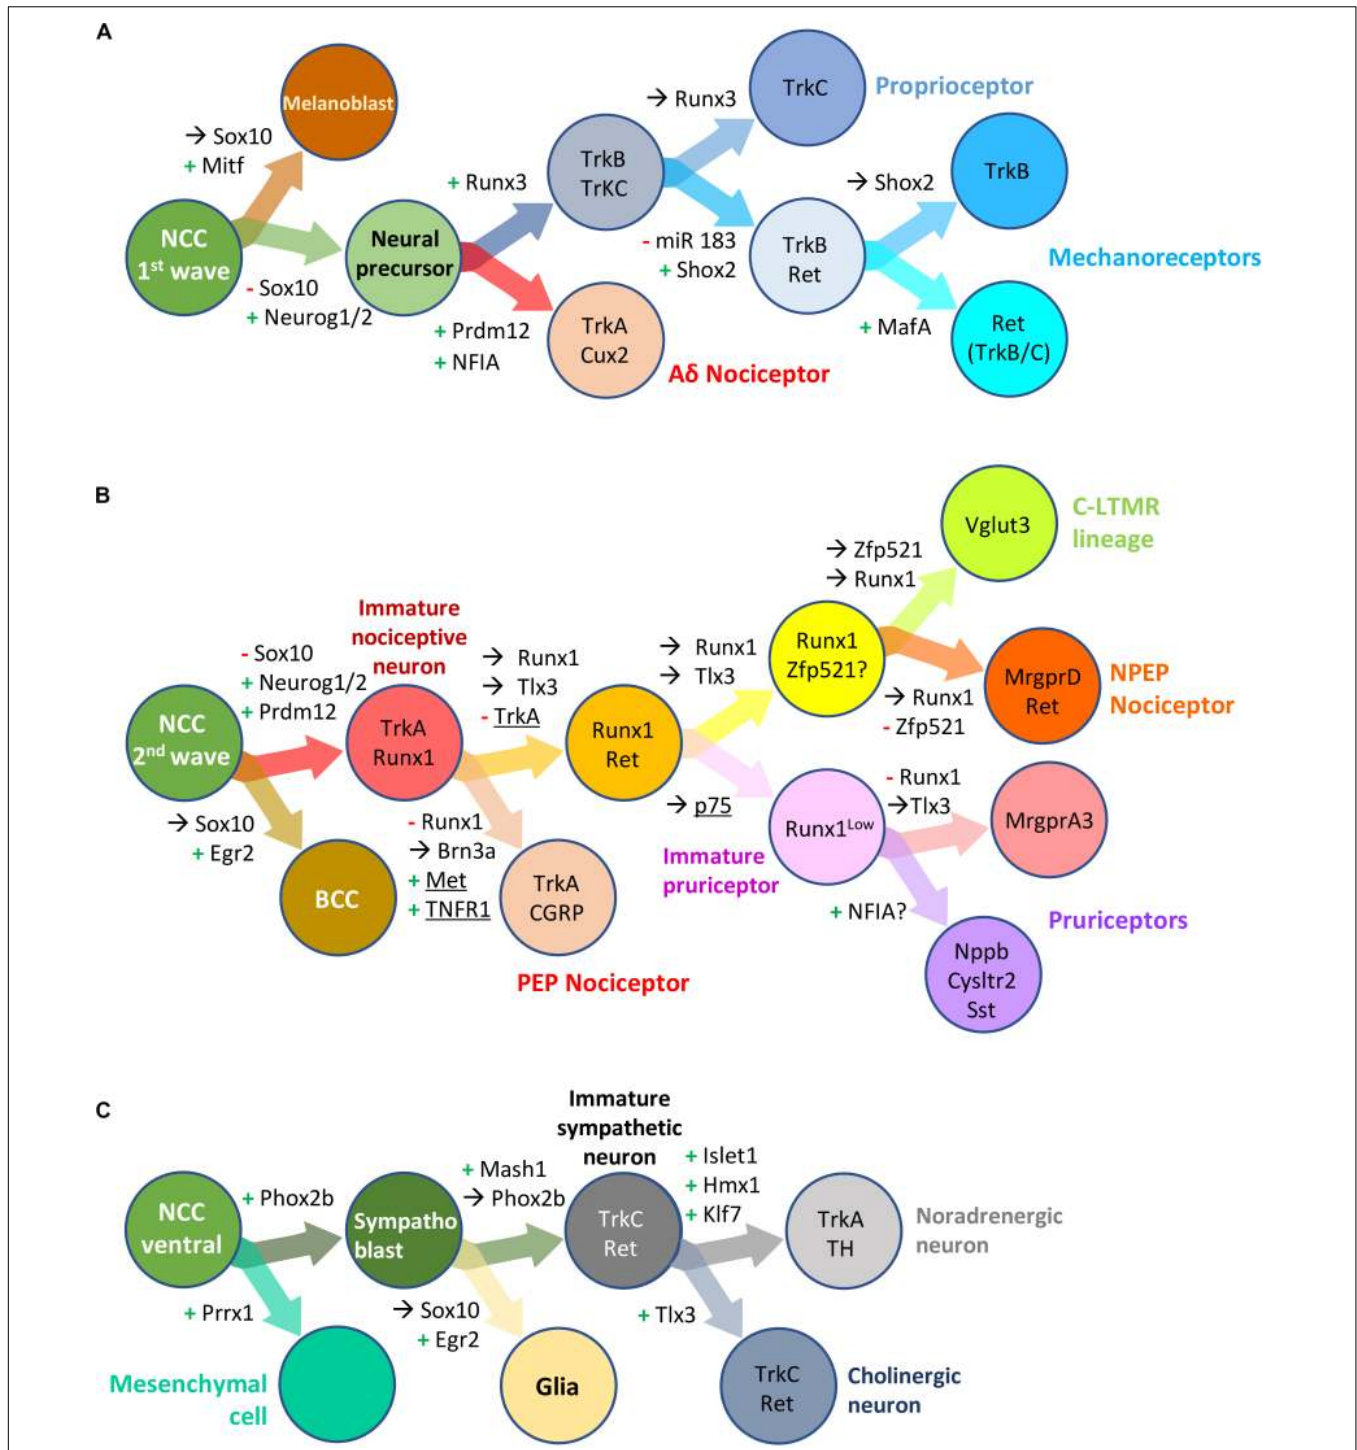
A

Melanoblast

→ Sox10
+ Mitf

NCC
1$^{st}$ wave

- Sox10
+ Neurog1/2

Neural precursor

+ Runx3

+ Prdm12
+ NFIA

TrkB
TrkC

TrkA
Cux2

Aδ Nociceptor

→ Runx3

TrkC

Proprioceptor

- miR 183
+ Shox2

TrkB
Ret

→ Shox2

TrkB

Mechanoreceptors

+ MafA

Ret
(TrkB/C)

B

NCC
2$^{nd}$ wave

- Sox10
+ Neurog1/2
+ Prdm12

Immature nociceptive neuron

TrkA
Runx1

→ Sox10
+ Egr2

BCC

→ Runx1
→ Tlx3
- TrkA

- Runx1
→ Brn3a
+ Met
+ TNFR1

TrkA
CGRP

PEP Nociceptor

Runx1
Ret

→ Runx1
→ Tlx3

→ p75

→ Zfp521
→ Runx1

Runx1
Zfp521?

Vglut3

C-LTMR lineage

→ Runx1
- Zfp521

MrgprD
Ret

NPEP Nociceptor

Runx1$^{Low}$

Immature pruriceptor

- Runx1
→Tlx3

MrgprA3

+ NFIA?

Pruriceptors

Nppb
Cysltr2
Sst

C

NCC
ventral

+ Phox2b

+ Prrx1

Mesenchymal cell

Sympatho blast

+ Mash1
→ Phox2b

→ Sox10
+ Egr2

Glia

Immature sympathetic neuron

TrkC
Ret

+ Islet1
+ Hmx1
+ Klf7

TrkA
TH

Noradrenergic neuron

+ Tlx3

TrkC
Ret

Cholinergic neuron